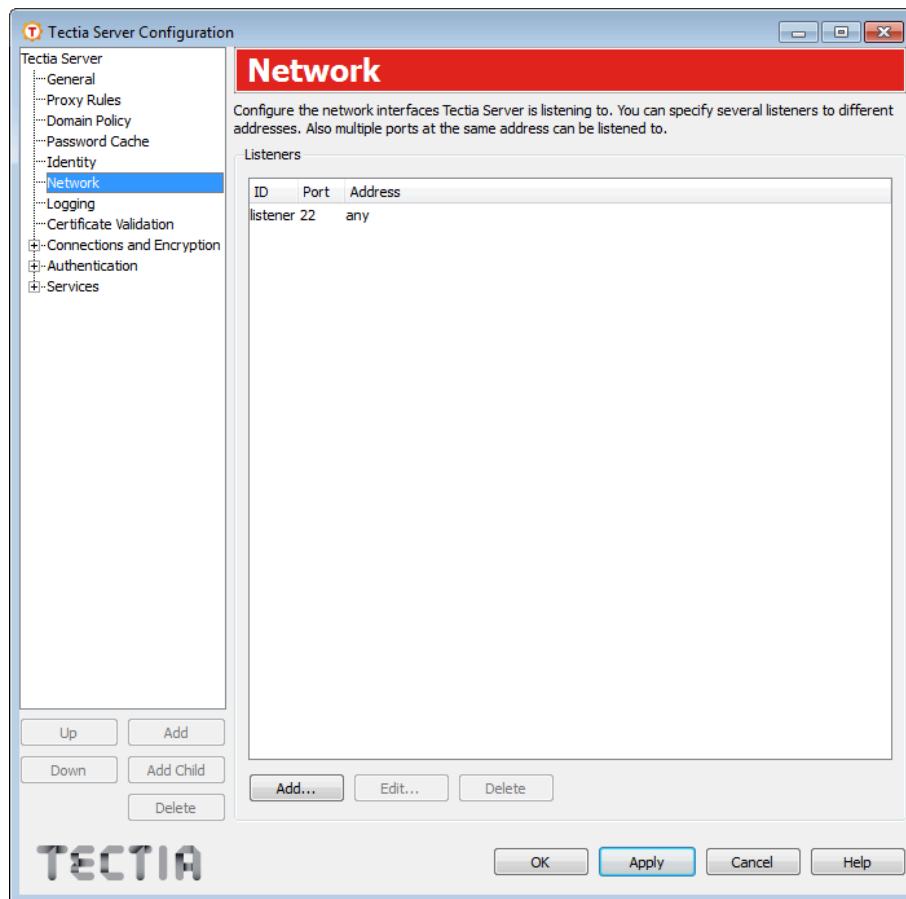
Tectia Server Configuration

Tectia Server
General
Proxy Rules
Domain Policy
Password Cache
Identity
Network
Logging
Certificate Validation
Connections and Encryption
Authentication
Services

Up
Add
Down
Add Child
Delete

TECTIA

Network

Configure the network interfaces Tectia Server is listening to. You can specify several listeners to different addresses. Also multiple ports at the same address can be listened to.

Listeners

| ID | Port | Address |
|---|---|---|
| listener | 22 | any |

Add...
Edit...
Delete

OK
Apply
Cancel
Help